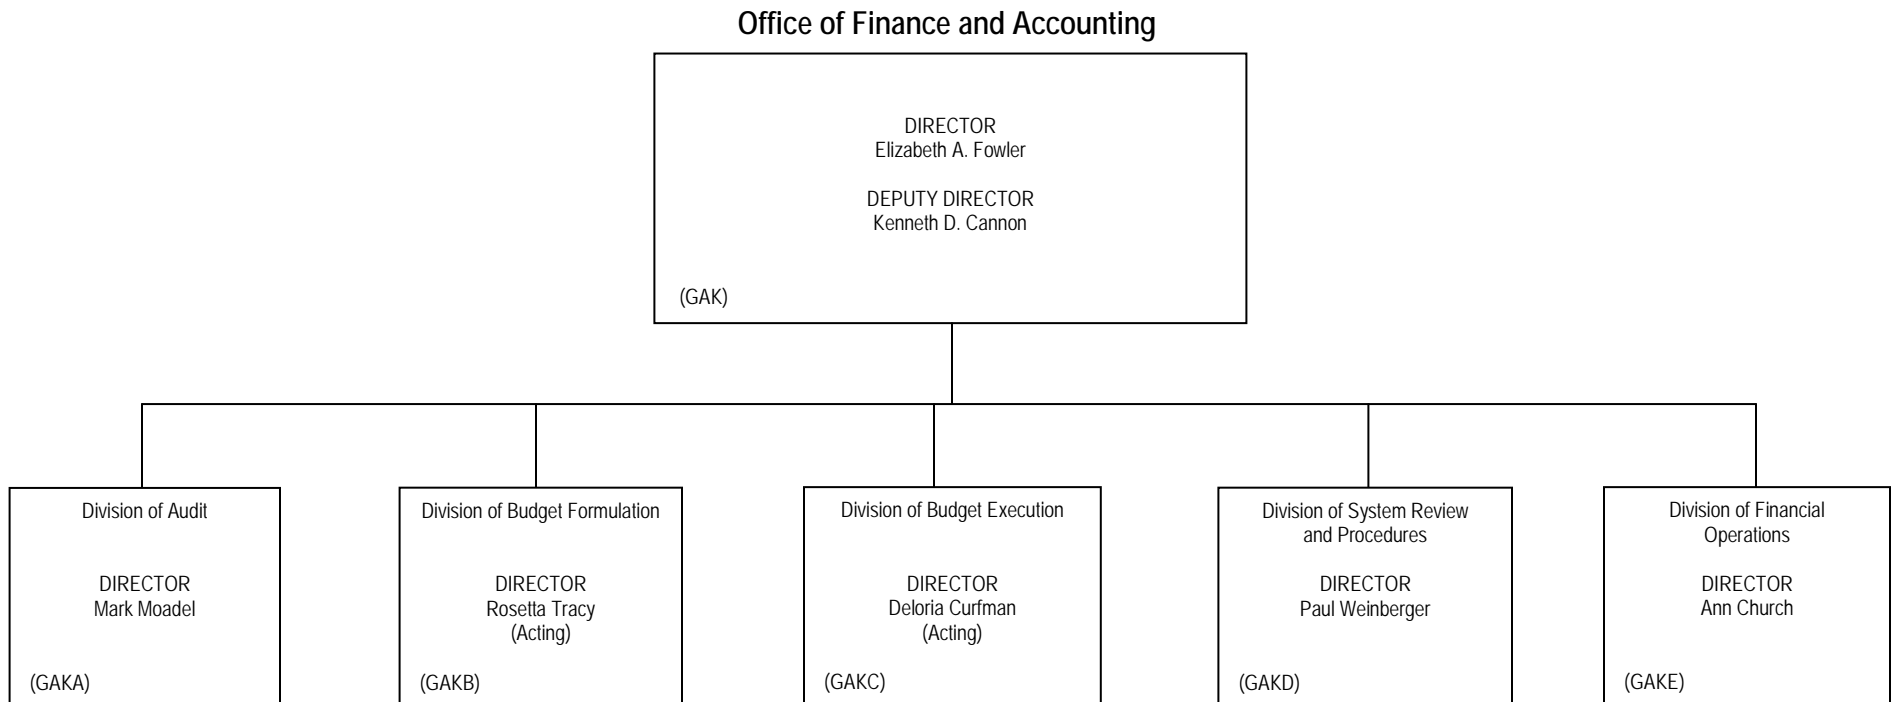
Office of Finance and Accounting

DIRECTOR
Elizabeth A. Fowler

DEPUTY DIRECTOR
Kenneth D. Cannon

(GAK)

Division of Audit

DIRECTOR
Mark Moadel

(GAKA)

Division of Budget Formulation

DIRECTOR
Rosetta Tracy
(Acting)

(GAKB)

Division of Budget Execution

DIRECTOR
Deloria Curfman
(Acting)

(GAKC)

Division of System Review and Procedures

DIRECTOR
Paul Weinberger

(GAKD)

Division of Financial Operations

DIRECTOR
Ann Church

(GAKE)